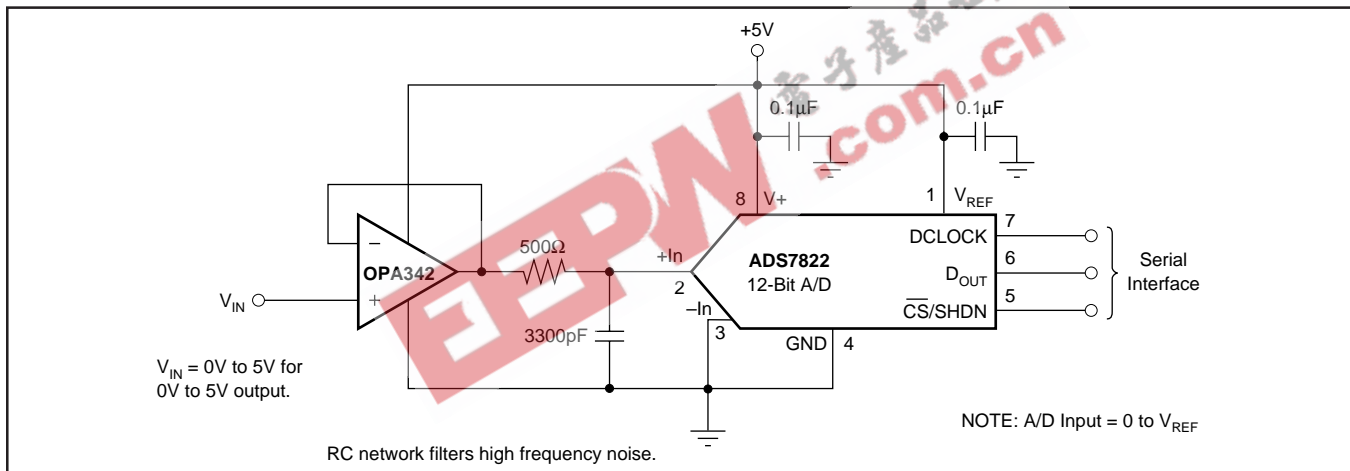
+5V

0.1μF

0.1μF

8 V+

1 $V_{REF}$

7

DCLOCK

6

$D_{OUT}$

5

$\overline{CS}$/SHDN

Serial Interface

ADS7822
12-Bit A/D

OPA342

500Ω

+In

2

–In

3

GND 4

3300pF

$V_{IN}$

$V_{IN}$ = 0V to 5V for 0V to 5V output.

NOTE: A/D Input = 0 to $V_{REF}$

RC network filters high frequency noise.

电子产品世界

EEPW.com.cn